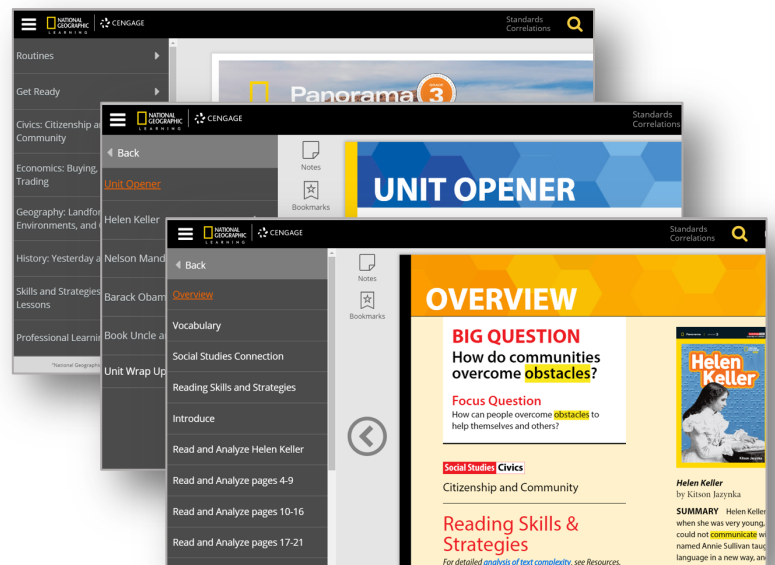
NATIONAL GEOGRAPHIC LEARNING | CENGAGE

Standards Correlations

Routines

Get Ready

Civics: Citizenship a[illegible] Community

Economics: Buying, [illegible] Trading

Geography: Landfor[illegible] Environments, and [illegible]

History: Yesterday a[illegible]

Skills and Strategie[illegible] Lessons

Professional Learni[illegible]

*National Geographi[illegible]

Panorama 3

NATIONAL GEOGRAPHIC LEARNING | CENGAGE

Standards Correlations

Back

Unit Opener

Helen Keller

Nelson Mand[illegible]

Barack Obam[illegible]

Book Uncle a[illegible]

Unit Wrap Up

Notes

Bookmarks

UNIT OPENER

NATIONAL GEOGRAPHIC LEARNING | CENGAGE

Standards Correlations

Back

Overview

Vocabulary

Social Studies Connection

Reading Skills and Strategies

Introduce

Read and Analyze Helen Keller

Read and Analyze pages 4-9

Read and Analyze pages 10-16

Read and Analyze pages 17-21

Notes

Bookmarks

OVERVIEW

BIG QUESTION
How do communities overcome obstacles?

Focus Question
How can people overcome obstacles to help themselves and others?

Social Studies Civics
Citizenship and Community

Reading Skills & Strategies
For detailed analysis of text complexity, see Resources.

Helen Keller

Helen Keller
by Kitson Jazynka

SUMMARY Helen Keller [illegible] when she was very young, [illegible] could not communicate wi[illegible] named Annie Sullivan taug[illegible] language in a new way, an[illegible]